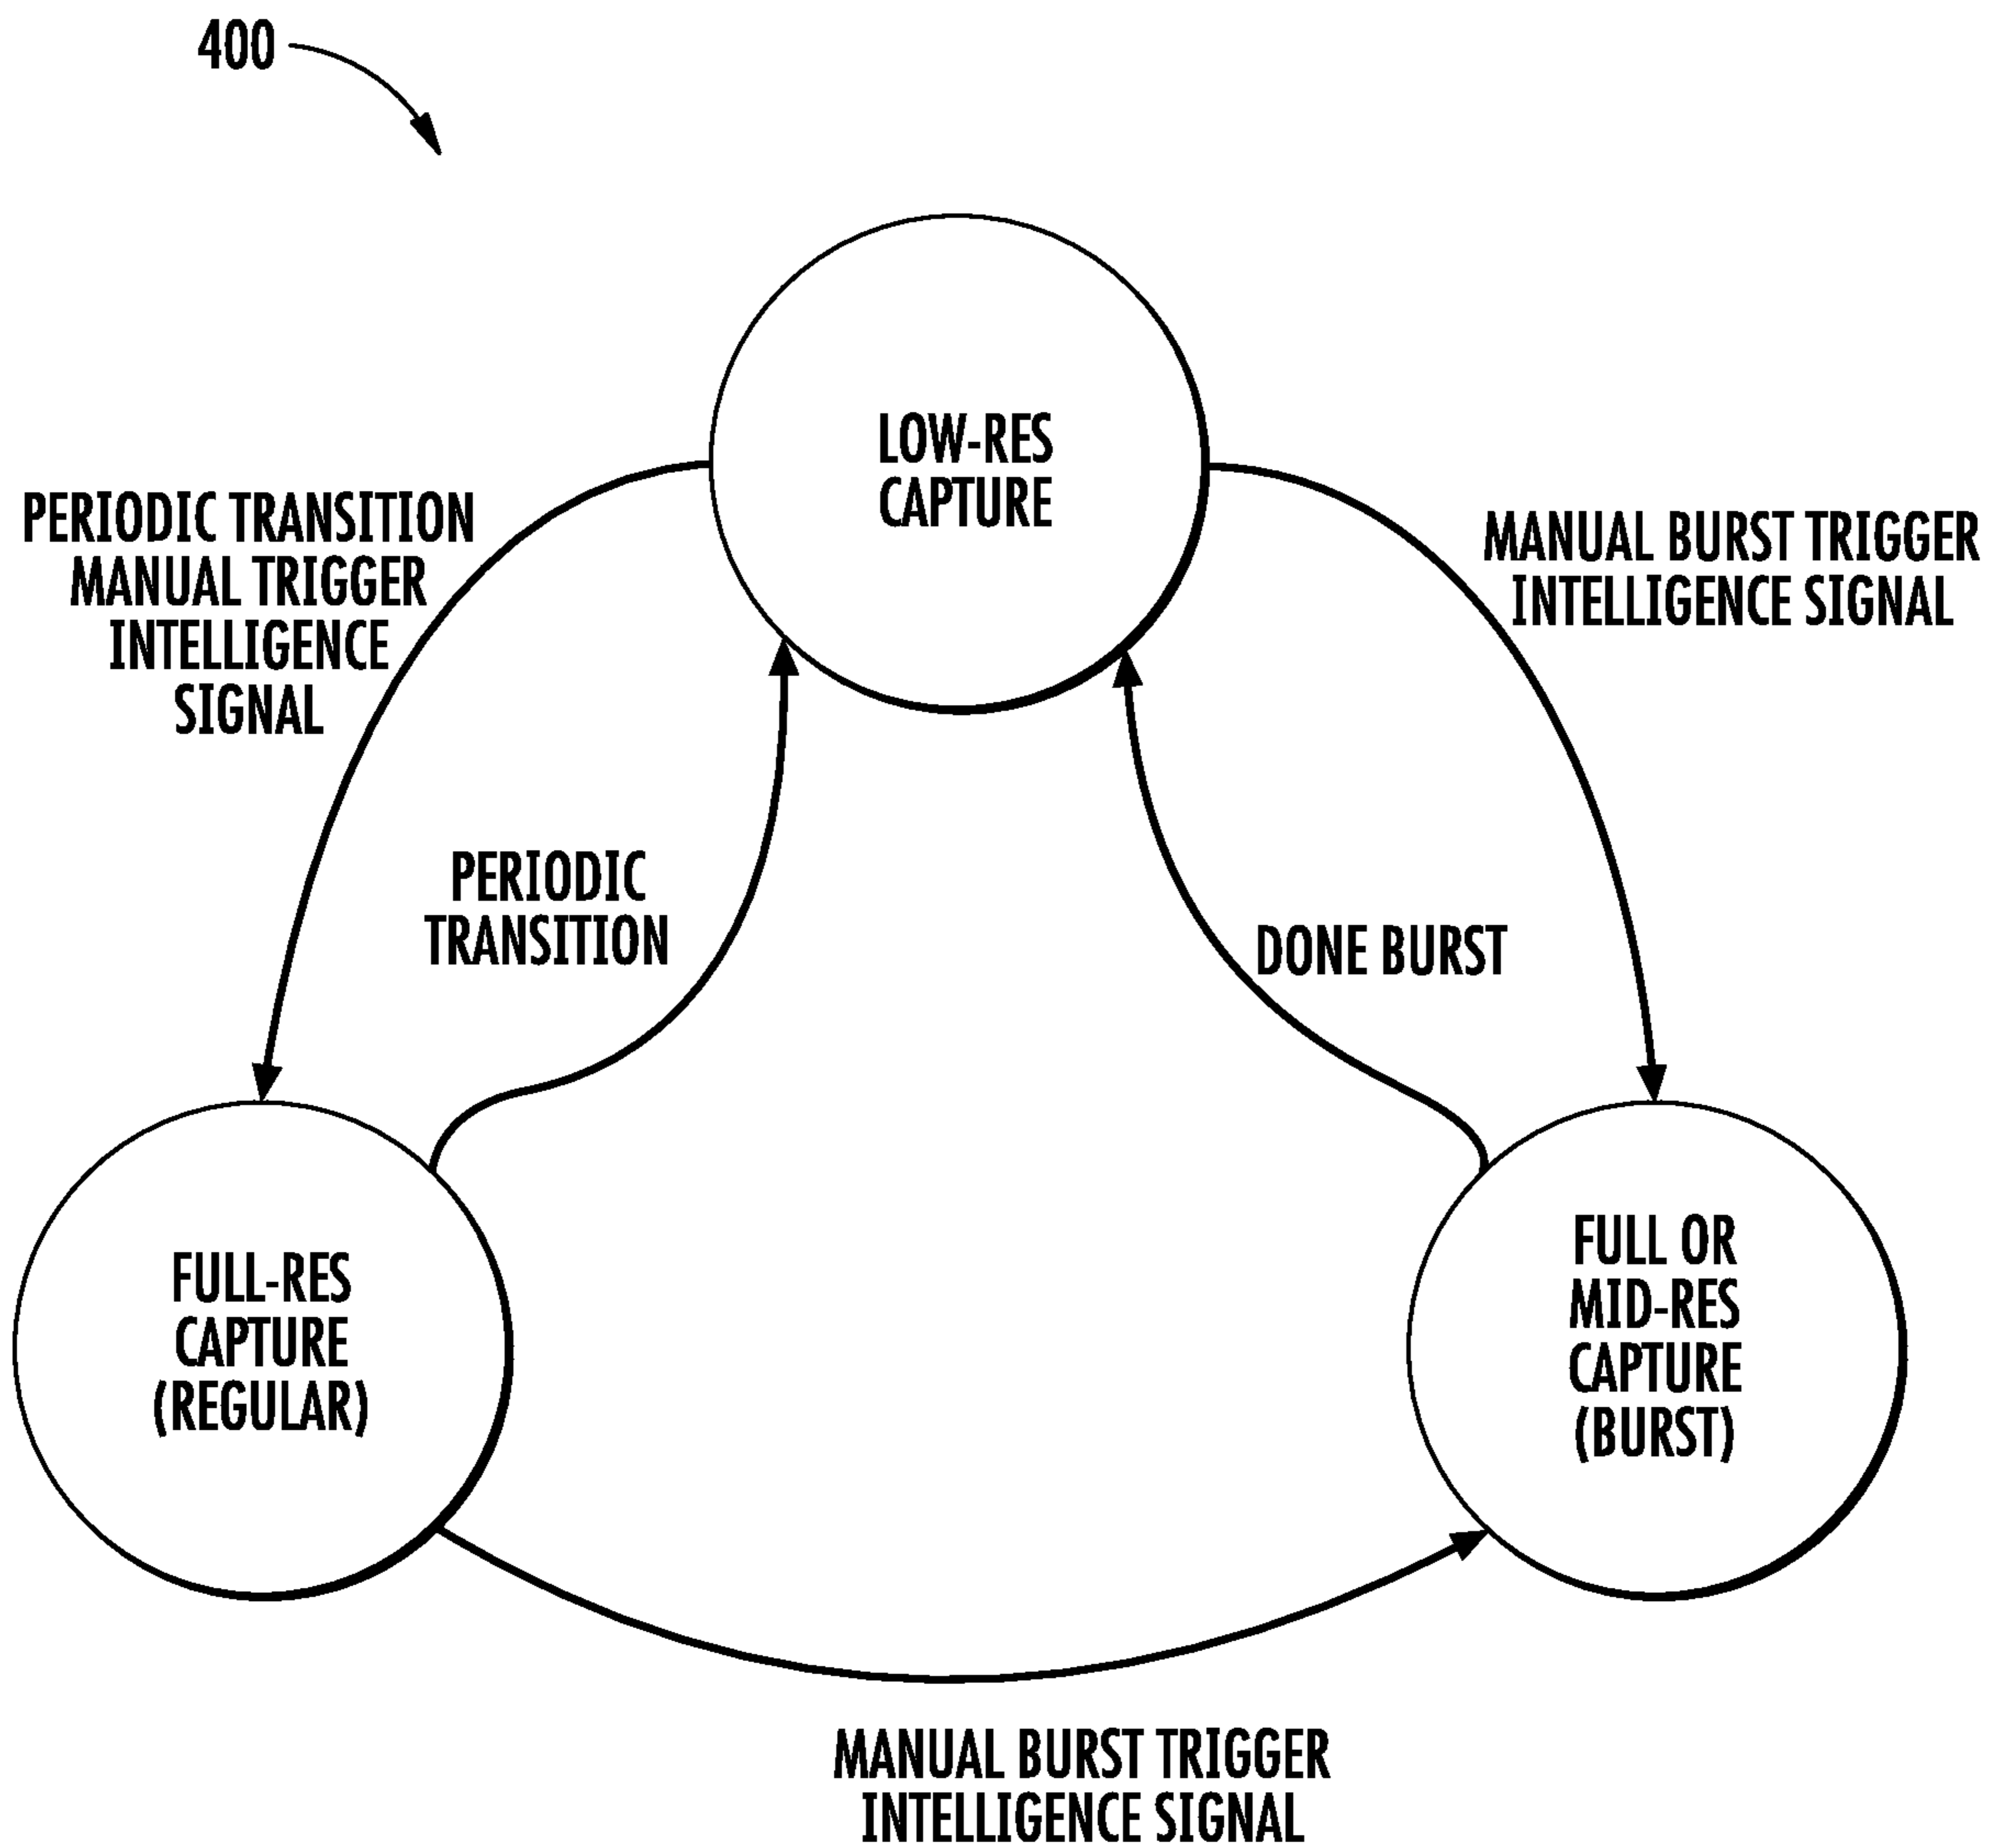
400

LOW-RES CAPTURE

PERIODIC TRANSITION
MANUAL TRIGGER
INTELLIGENCE SIGNAL

MANUAL BURST TRIGGER
INTELLIGENCE SIGNAL

PERIODIC TRANSITION

DONE BURST

FULL-RES CAPTURE (REGULAR)

FULL OR MID-RES CAPTURE (BURST)

MANUAL BURST TRIGGER
INTELLIGENCE SIGNAL